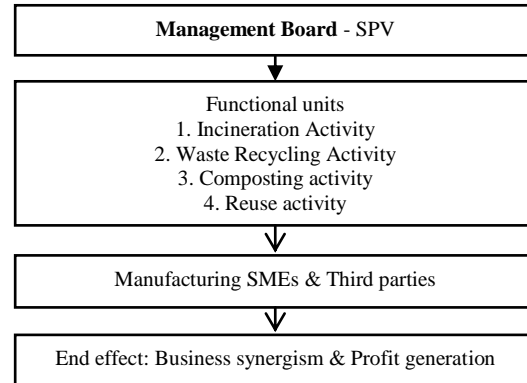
Management Board - SPV

Functional units
1. Incineration Activity
2. Waste Recycling Activity
3. Composting activity
4. Reuse activity

Manufacturing SMEs & Third parties

End effect: Business synergism & Profit generation